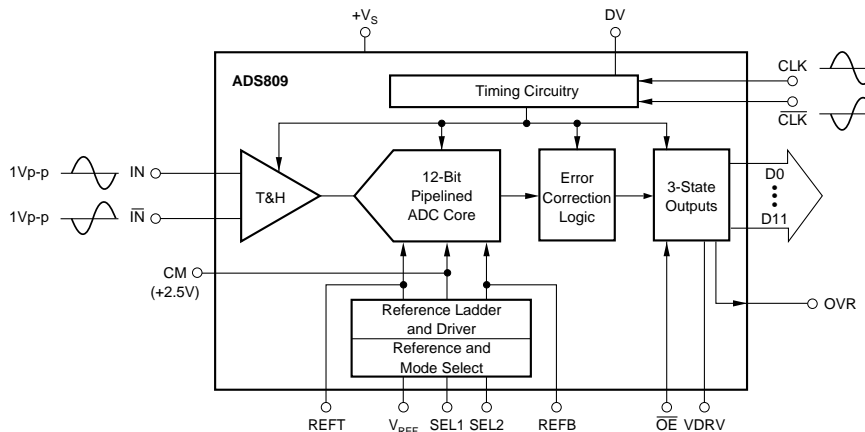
$+V_S$

DV

ADS809

Timing Circuitry

CLK

$\overline{CLK}$

1Vp-p IN

1Vp-p $\overline{IN}$

T&H

12-Bit Pipelined ADC Core

Error Correction Logic

3-State Outputs

D0

D11

CM (+2.5V)

Reference Ladder and Driver

Reference and Mode Select

OVR

REFT $V_{REF}$ SEL1 SEL2 REFB $\overline{OE}$ VDRV